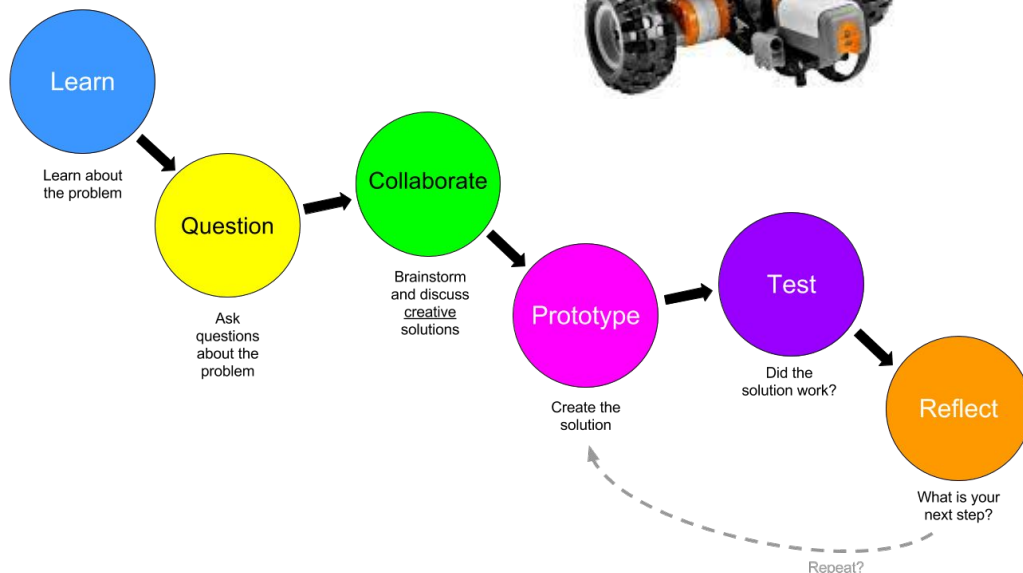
Learn

Learn about the problem

Question

Ask questions about the problem

Collaborate

Brainstorm and discuss creative solutions

Prototype

Create the solution

Test

Did the solution work?

Reflect

What is your next step?

Repeat?